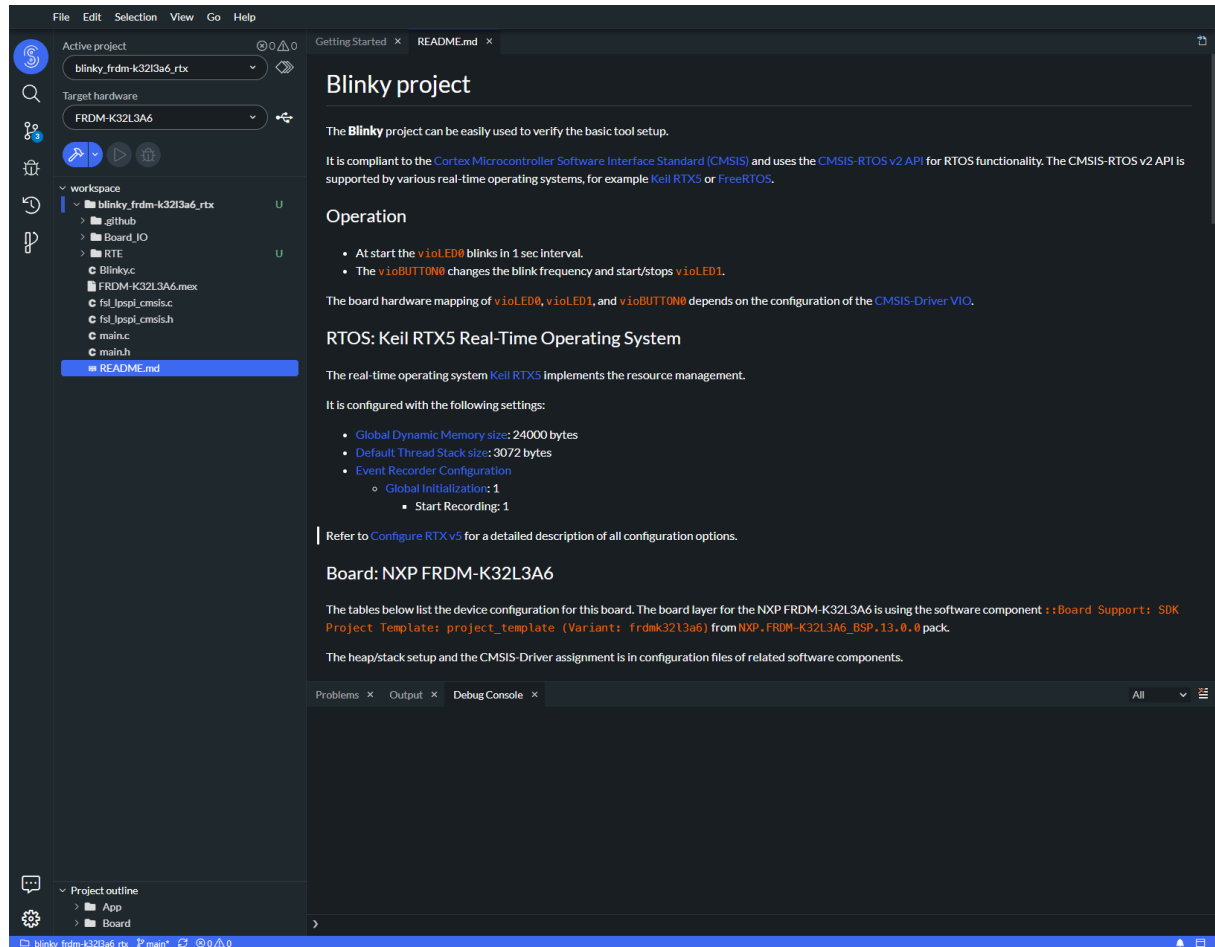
File Edit Selection View Go Help

Active project ⊗0 ⚠0
blinky_frdm-k32l3a6_rtx
Target hardware
FRDM-K32L3A6

workspace
blinky_frdm-k32l3a6_rtx U
.github
Board_IO
RTE U
Blinky.c
FRDM-K32L3A6.mex
fsl_lpspi_cmsis.c
fsl_lpspi_cmsis.h
main.c
main.h
README.md

Project outline
App
Board

Getting Started × README.md ×

Blinky project

The **Blinky** project can be easily used to verify the basic tool setup.

It is compliant to the Cortex Microcontroller Software Interface Standard (CMSIS) and uses the CMSIS-RTOS v2 API for RTOS functionality. The CMSIS-RTOS v2 API is supported by various real-time operating systems, for example Keil RTX5 or FreeRTOS.

Operation

- At start the vioLED0 blinks in 1 sec interval.
- The vioBUTTON0 changes the blink frequency and start/stops vioLED1.

The board hardware mapping of vioLED0, vioLED1, and vioBUTTON0 depends on the configuration of the CMSIS-Driver VIO.

RTOS: Keil RTX5 Real-Time Operating System

The real-time operating system Keil RTX5 implements the resource management.

It is configured with the following settings:

- Global Dynamic Memory size: 24000 bytes
- Default Thread Stack size: 3072 bytes
- Event Recorder Configuration
  - Global Initialization: 1
    - Start Recording: 1

Refer to Configure RTX v5 for a detailed description of all configuration options.

Board: NXP FRDM-K32L3A6

The tables below list the device configuration for this board. The board layer for the NXP FRDM-K32L3A6 is using the software component ::Board Support: SDK Project Template: project_template (Variant: frdmk32l3a6) from NXP.FRDM-K32L3A6_BSP.13.0.0 pack.

The heap/stack setup and the CMSIS-Driver assignment is in configuration files of related software components.

Problems × Output × Debug Console ×
All

blinky_frdm-k32l3a6_rtx main* ⊗0 ⚠0